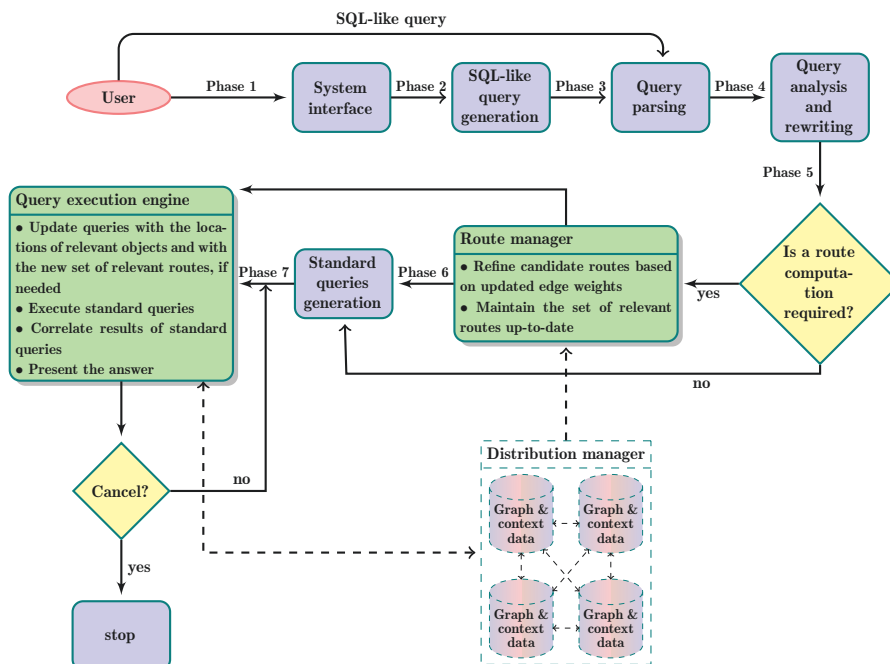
SQL-like query

User

Phase 1

System interface

Phase 2

SQL-like query generation

Phase 3

Query parsing

Phase 4

Query analysis and rewriting

Phase 5

Query execution engine

• Update queries with the locations of relevant objects and with the new set of relevant routes, if needed
• Execute standard queries
• Correlate results of standard queries
• Present the answer

Phase 7

Standard queries generation

Phase 6

Route manager

• Refine candidate routes based on updated edge weights
• Maintain the set of relevant routes up-to-date

yes

Is a route computation required?

no

Cancel?

no

yes

stop

Distribution manager

Graph & context data

Graph & context data

Graph & context data

Graph & context data